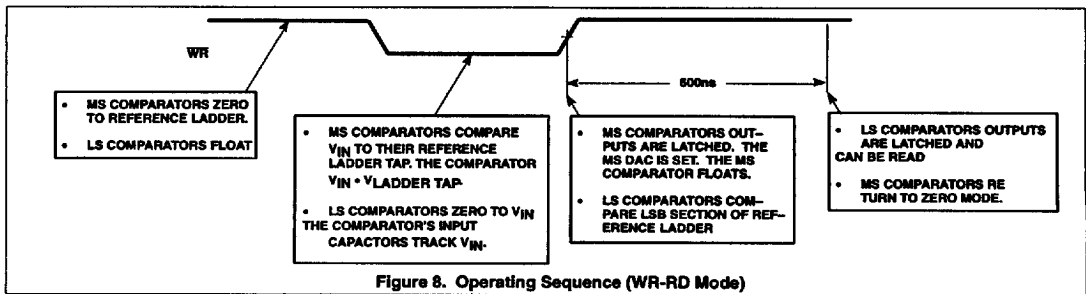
WR

600ns

• MS COMPARATORS ZERO TO REFERENCE LADDER.

• LS COMPARATORS FLOAT

• MS COMPARATORS COMPARE $V_{IN}$ TO THEIR REFERENCE LADDER TAP. THE COMPARATOR $V_{IN}$ • $V_{LADDER\ TAP}$.

• LS COMPARATORS ZERO TO $V_{IN}$ THE COMPARATOR'S INPUT CAPACTORS TRACK $V_{IN}$.

• MS COMPARATORS OUTPUTS ARE LATCHED. THE MS DAC IS SET. THE MS COMPARATOR FLOATS.

• LS COMPARATORS COMPARE LSB SECTION OF REFERENCE LADDER

• LS COMPARATORS OUTPUTS ARE LATCHED AND CAN BE READ

• MS COMPARATORS RE TURN TO ZERO MODE.

Figure 8. Operating Sequence (WR-RD Mode)